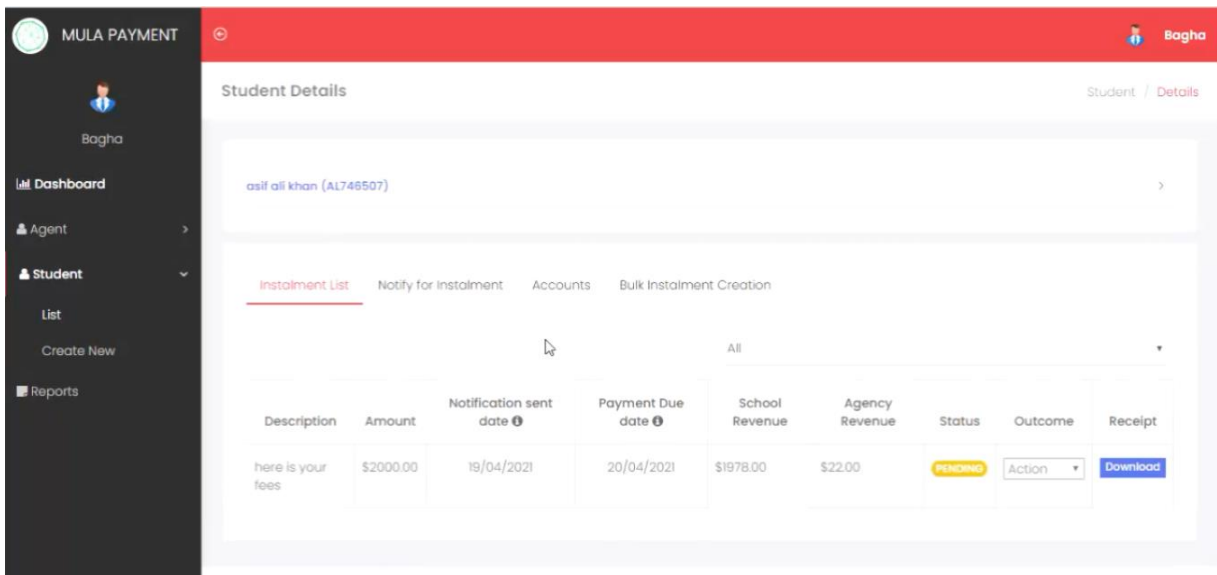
MULA PAYMENT

Bagha

Dashboard

Agent

Student

List

Create New

Reports

Bagha

Student Details

Student / Details

asif ali khan (AL746507)

Instalment List Notify for Instalment Accounts Bulk Instalment Creation

All

| Description | Amount | Notification sent date | Payment Due date | School Revenue | Agency Revenue | Status | Outcome | Receipt |
|---|---|---|---|---|---|---|---|---|
| here is your fees | \$2000.00 | 19/04/2021 | 20/04/2021 | \$1978.00 | \$22.00 | PENDING | Action | Download |